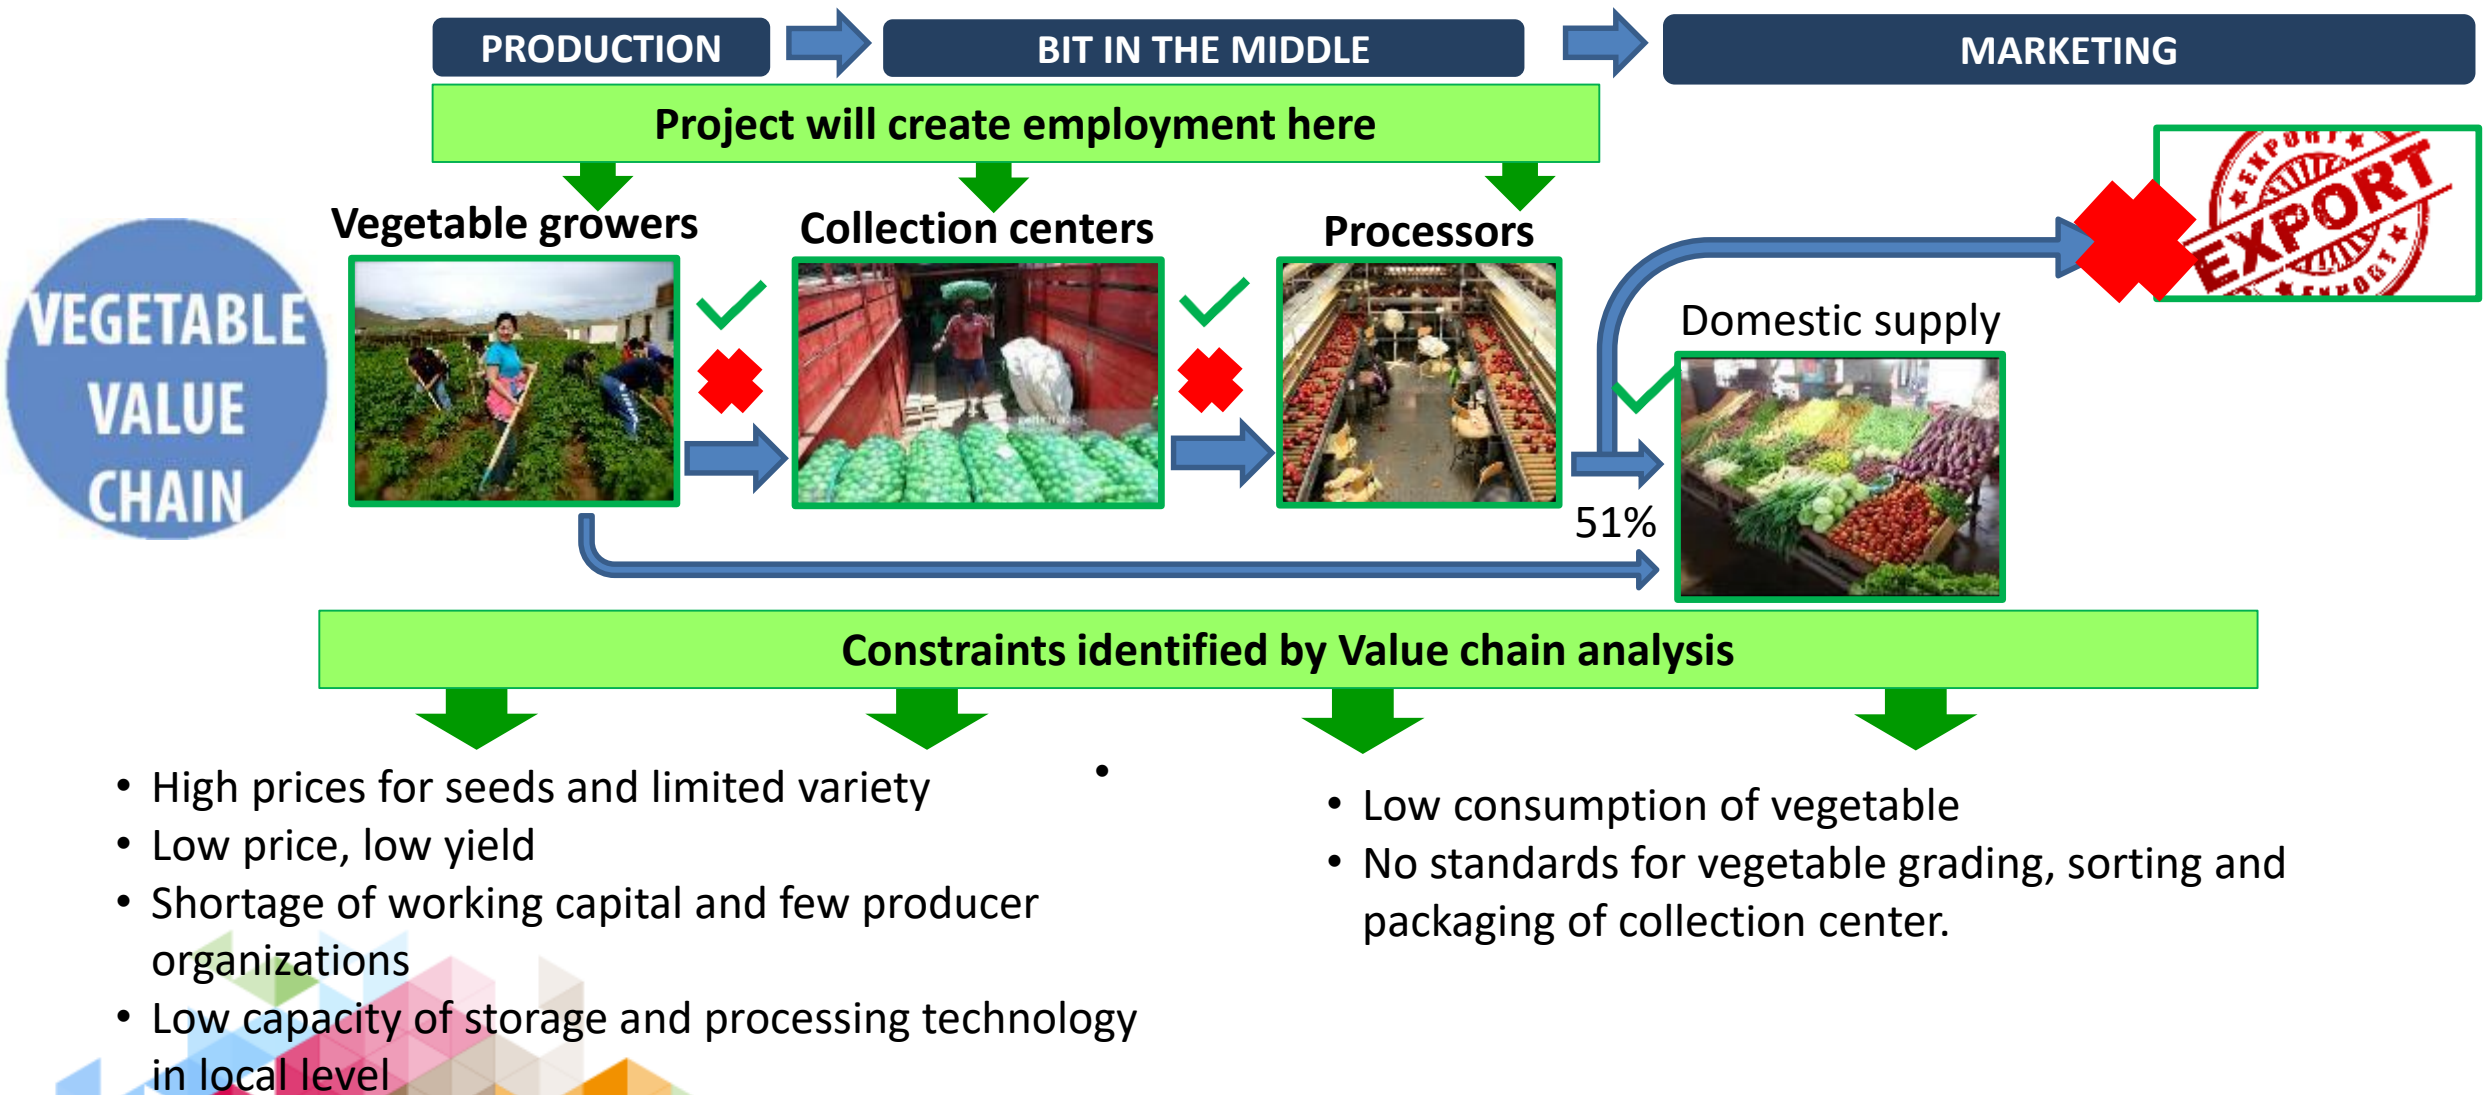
PRODUCTION

BIT IN THE MIDDLE

MARKETING

Project will create employment here

VEGETABLE VALUE CHAIN

Vegetable growers

Collection centers

Processors

EXPORT

Domestic supply

51%

Constraints identified by Value chain analysis

• High prices for seeds and limited variety
• Low price, low yield
• Shortage of working capital and few producer organizations
• Low capacity of storage and processing technology in local level

•

• Low consumption of vegetable
• No standards for vegetable grading, sorting and packaging of collection center.